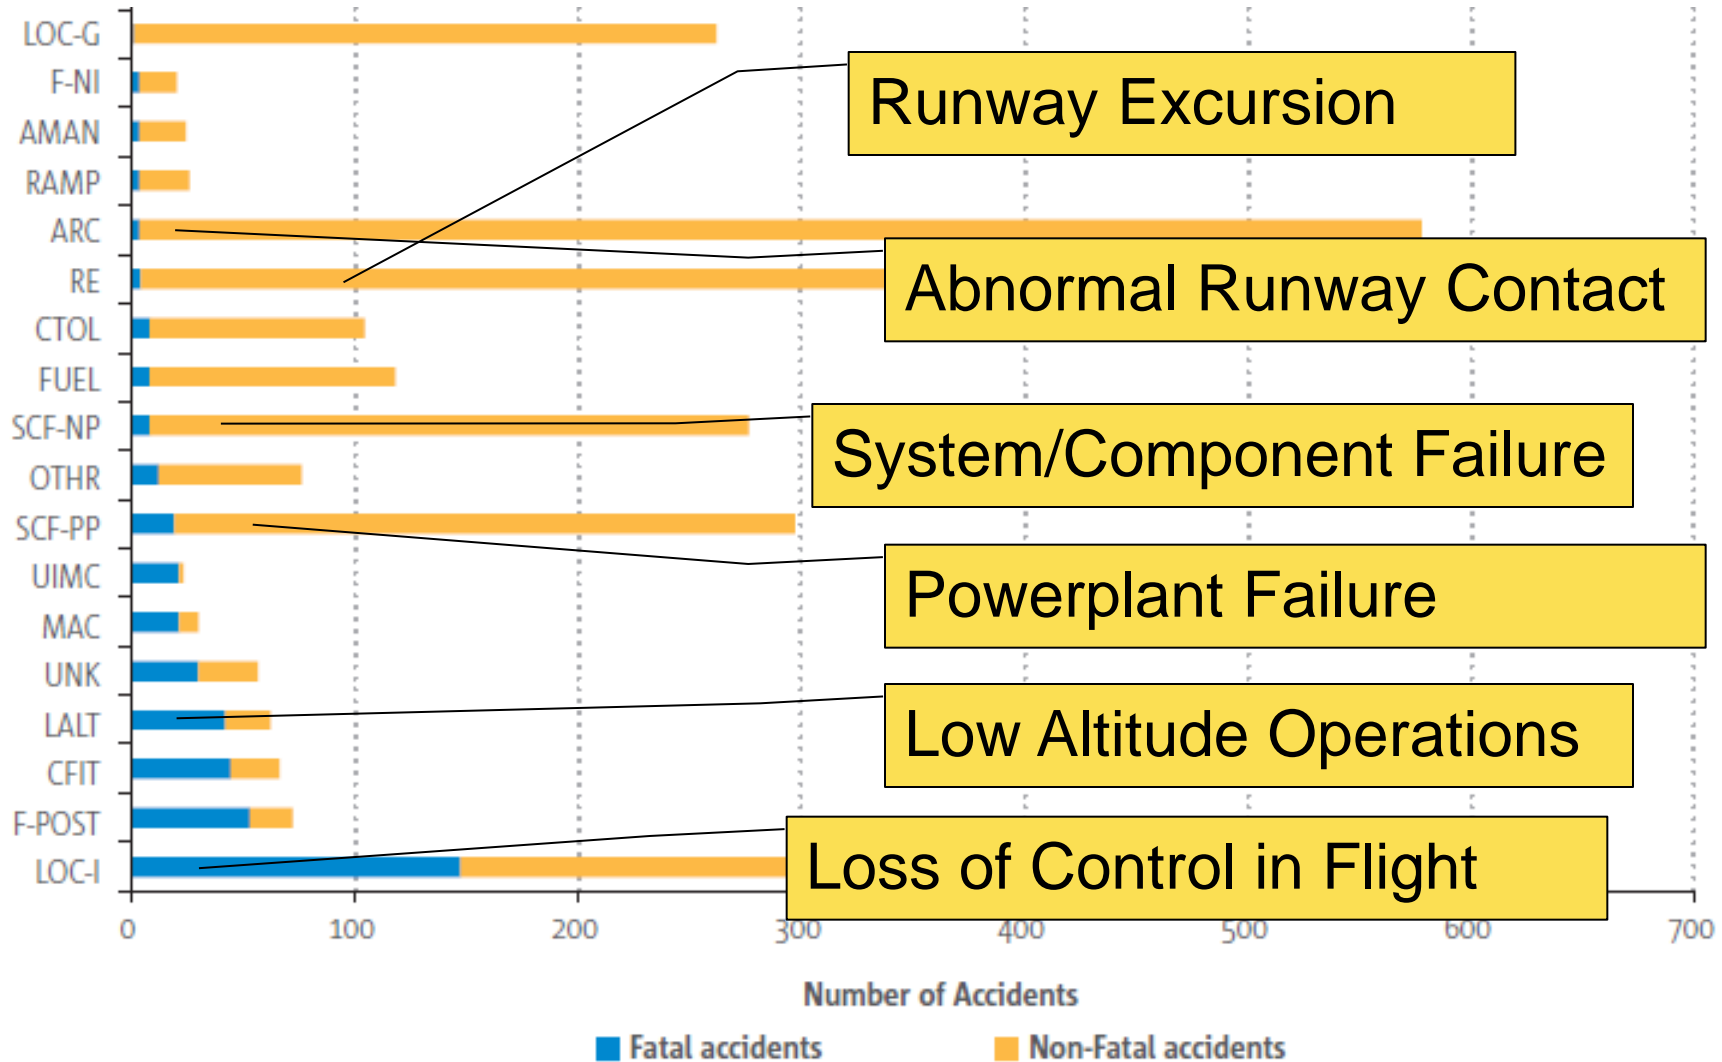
LOC-G
F-NI
AMAN
RAMP
ARC
RE
CTOL
FUEL
SCF-NP
OTHR
SCF-PP
UIMC
MAC
UNK
LALT
CFIT
F-POST
LOC-I

Runway Excursion

Abnormal Runway Contact

System/Component Failure

Powerplant Failure

Low Altitude Operations

Loss of Control in Flight

0 100 200 300 400 500 600 700

Number of Accidents

Fatal accidents Non-Fatal accidents